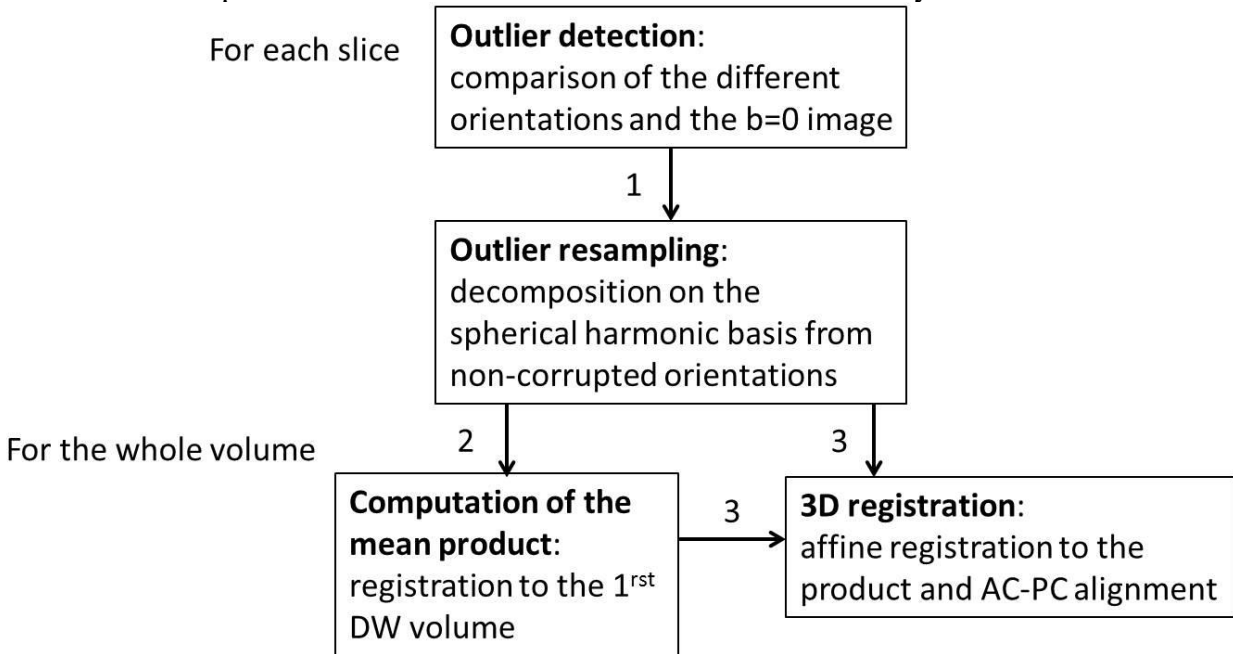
For each slice

**Outlier detection**: comparison of the different orientations and the b=0 image

1

**Outlier resampling**: decomposition on the spherical harmonic basis from non-corrupted orientations

For the whole volume

2

3

**Computation of the mean product**: registration to the 1$^{rst}$ DW volume

3

**3D registration**: affine registration to the product and AC-PC alignment